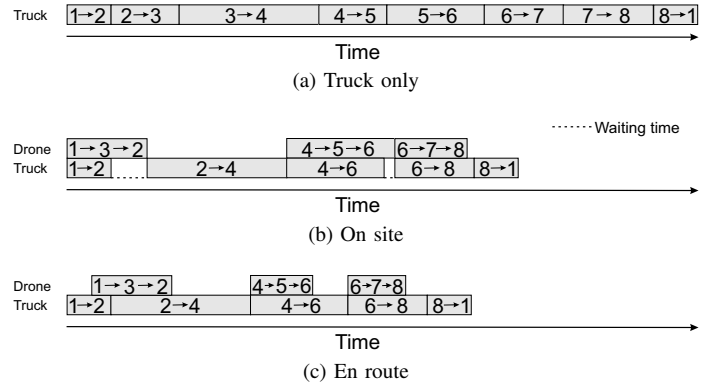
Truck $1\to2$ $2\to3$ $3\to4$ $4\to5$ $5\to6$ $6\to7$ $7\to8$ $8\to1$

Time

(a) Truck only

Waiting time

Drone $1\to3\to2$ $4\to5\to6$ $6\to7\to8$

Truck $1\to2$ $2\to4$ $4\to6$ $6\to8$ $8\to1$

Time

(b) On site

Drone $1\to3\to2$ $4\to5\to6$ $6\to7\to8$

Truck $1\to2$ $2\to4$ $4\to6$ $6\to8$ $8\to1$

Time

(c) En route